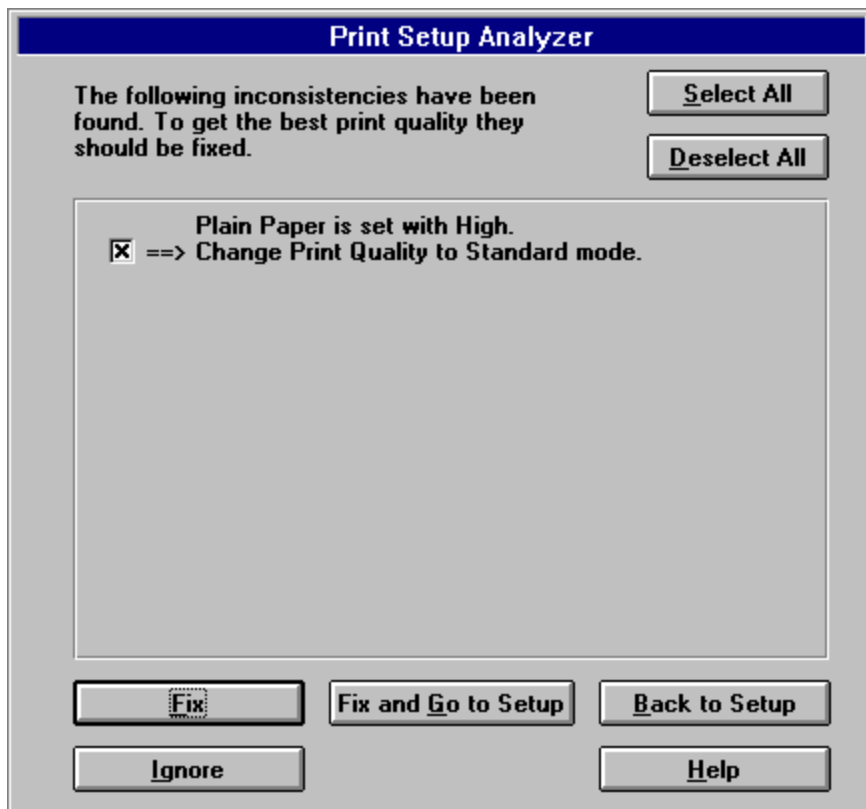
Print Setup Analyzer

The following inconsistencies have been found. To get the best print quality they should be fixed.

Select All

Deselect All

Plain Paper is set with High.
☒ ==> Change Print Quality to Standard mode.

Fix

Fix and Go to Setup

Back to Setup

Ignore

Help